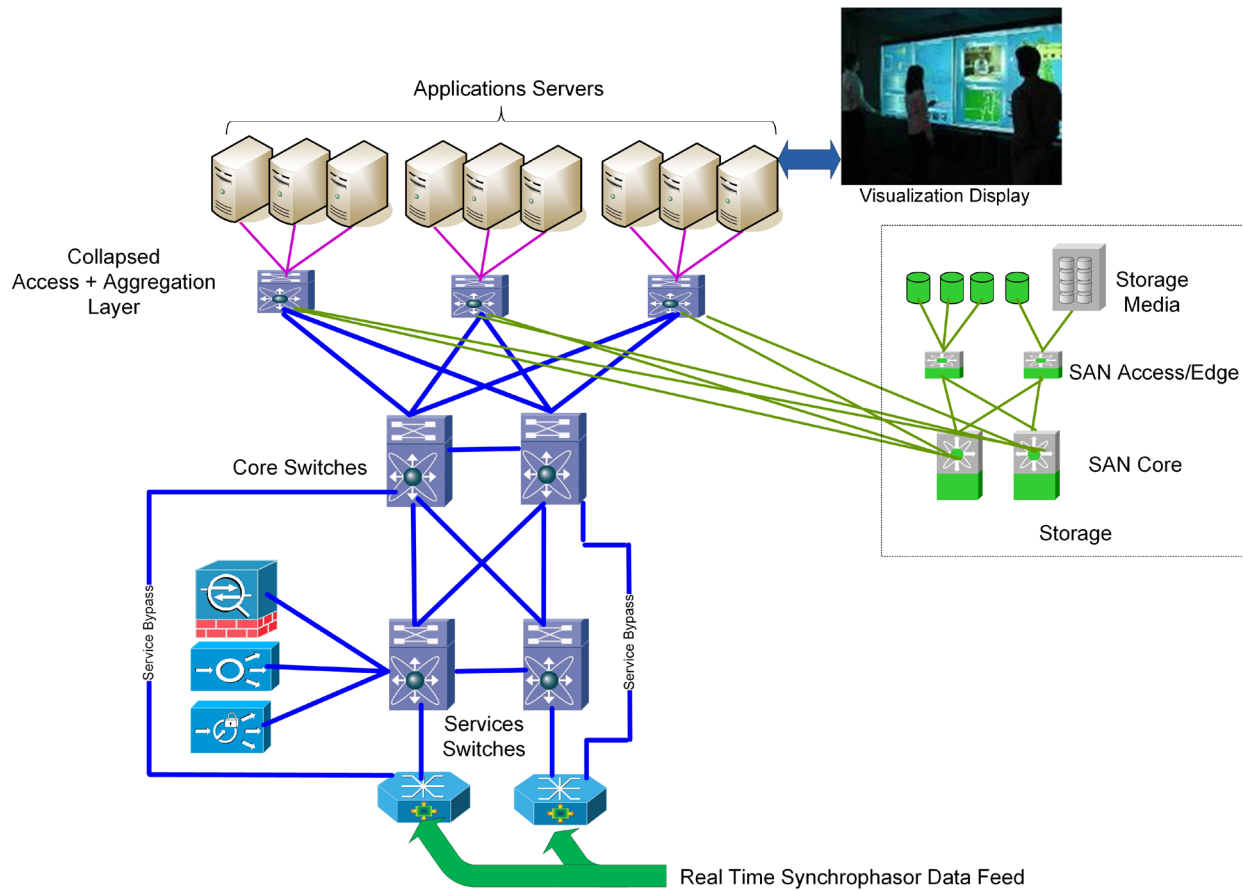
Applications Servers

Visualization Display

Collapsed Access + Aggregation Layer

Storage Media

SAN Access/Edge

Core Switches

SAN Core

Storage

Service Bypass

Service Bypass

Services Switches

Real Time Synchrophasor Data Feed